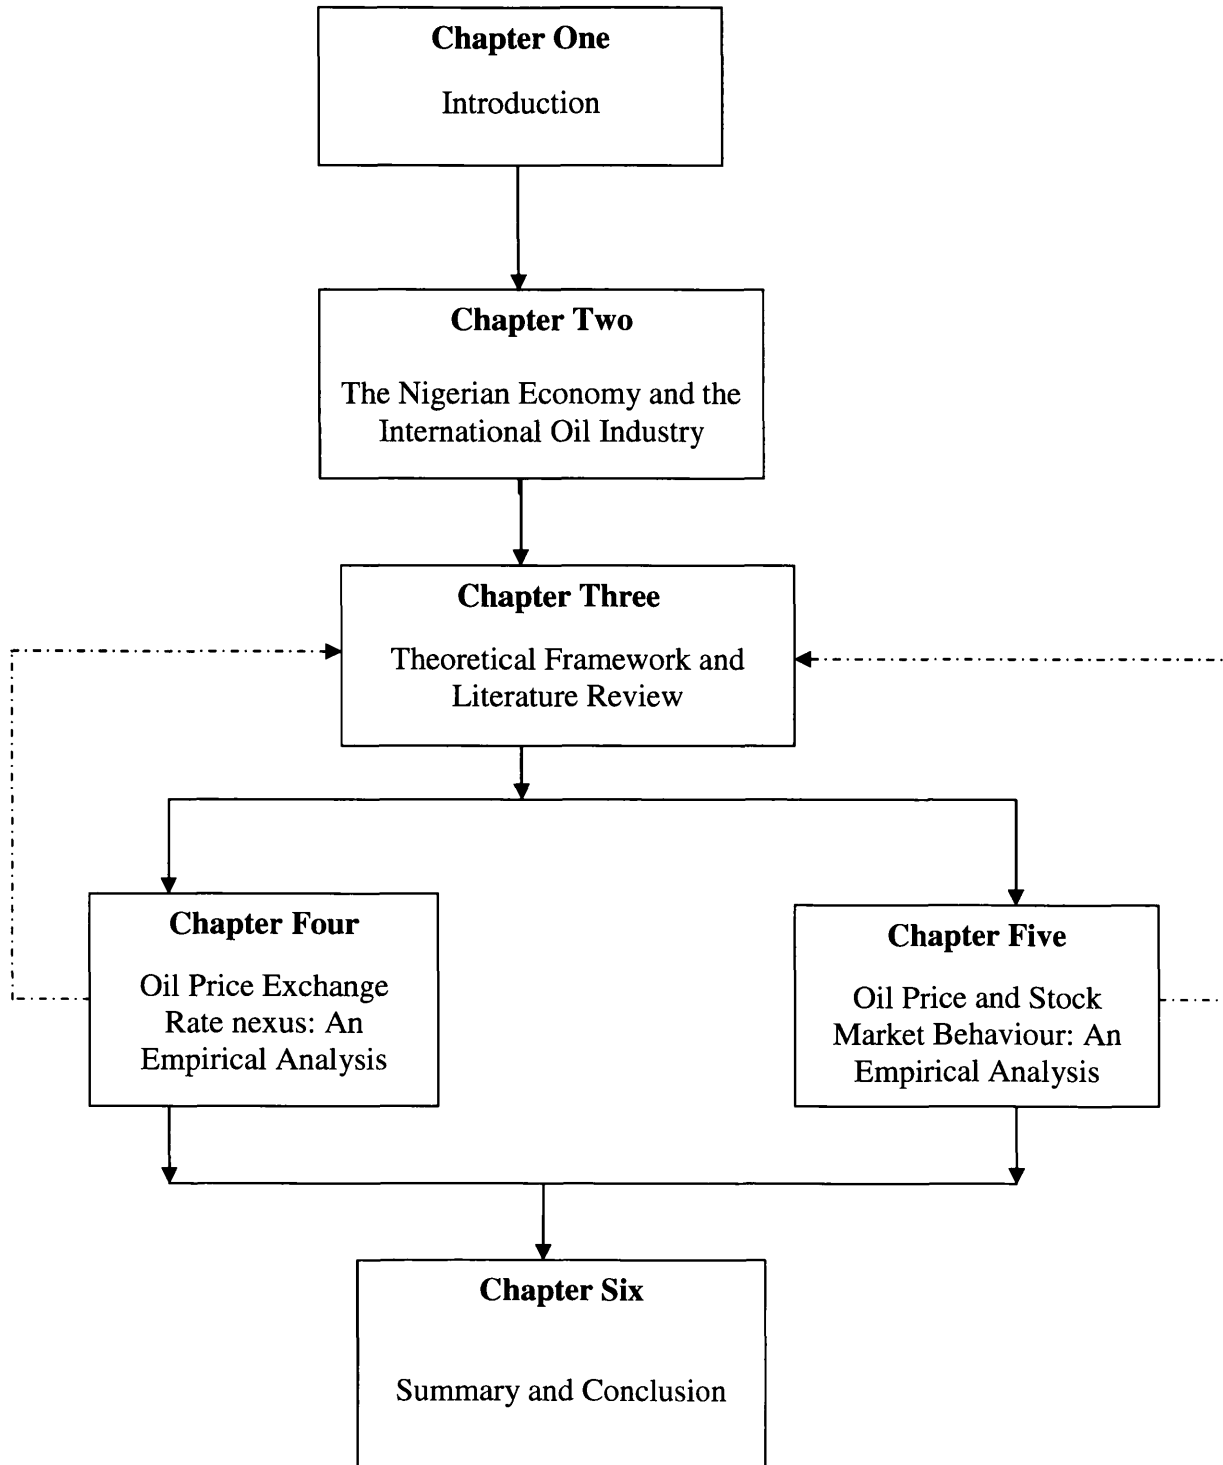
Chapter One

Introduction

Chapter Two

The Nigerian Economy and the International Oil Industry

Chapter Three

Theoretical Framework and Literature Review

Chapter Four

Oil Price Exchange Rate nexus: An Empirical Analysis

Chapter Five

Oil Price and Stock Market Behaviour: An Empirical Analysis

Chapter Six

Summary and Conclusion